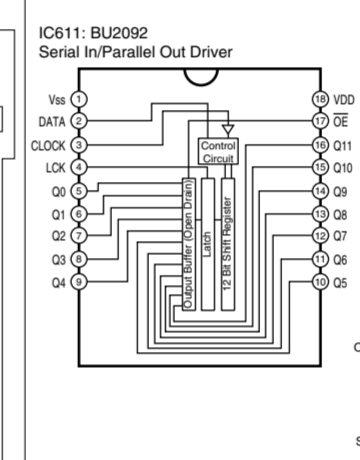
IC611: BU2092
Serial In/Parallel Out Driver

Vss 1
DATA 2
CLOCK 3
LCK 4
Q0 5
Q1 6
Q2 7
Q3 8
Q4 9

18 VDD
17 $\overline{OE}$
16 Q11
15 Q10
14 Q9
13 Q8
12 Q7
11 Q6
10 Q5

Control Circuit
Output Buffer (Open Drain)
Latch
12 Bit Shift Register